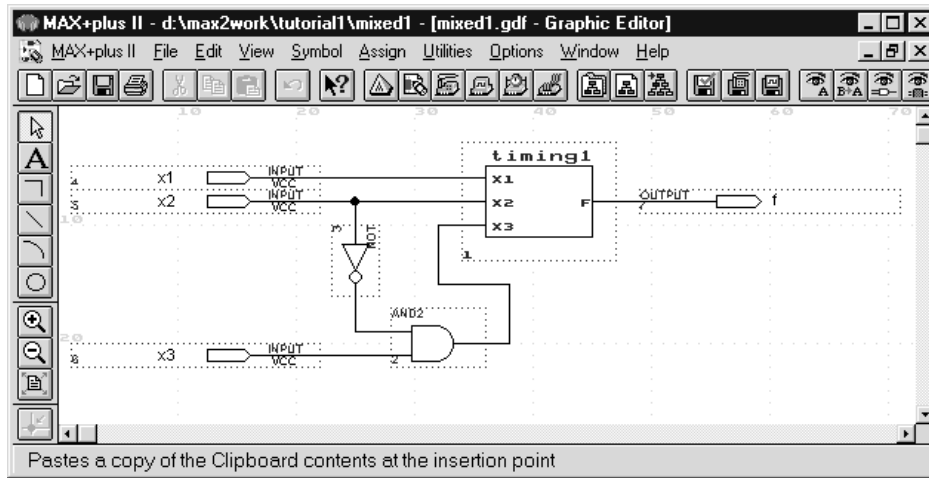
MAX+plus II - d:\max2work\tutorial1\mixed1 - [mixed1.gdf - Graphic Editor]

MAX+plus II File Edit View Symbol Assign Utilities Options Window Help

10 20 30 40 50 60 70

timing1

4 x1 INPUT VCC x1

5 x2 INPUT VCC x2 F OUTPUT f

10 x3

NOT

1

AND2

20

6 x3 INPUT VCC 2

Pastes a copy of the Clipboard contents at the insertion point